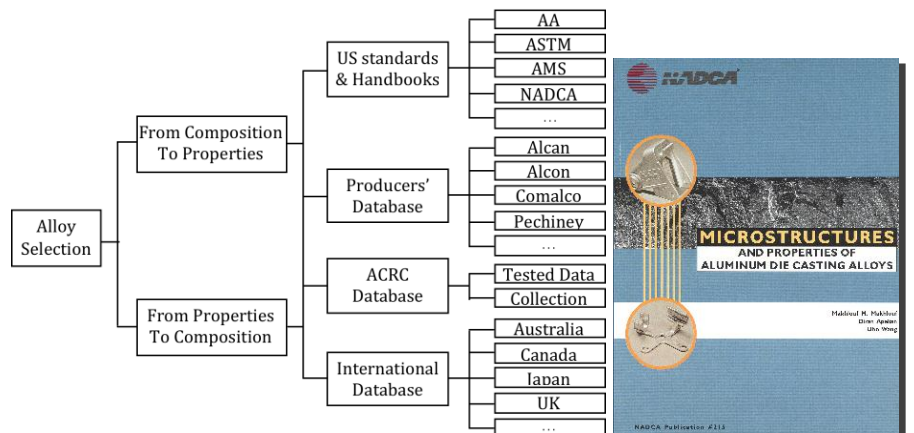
Alloy Selection

From Composition To Properties

From Properties To Composition

US standards & Handbooks

Producers' Database

ACRC Database

International Database

AA

ASTM

AMS

NADCA

...

Alcan

Alcon

Comalco

Pechiney

...

Tested Data

Collection

Australia

Canada

Japan

UK

...

NADCA

MICROSTRUCTURES

AND PROPERTIES OF ALUMINUM DIE CASTING ALLOYS

Makhlouf M. Makhlouf
Diran Apelian
Lihe Wang

NADCA Publication #215